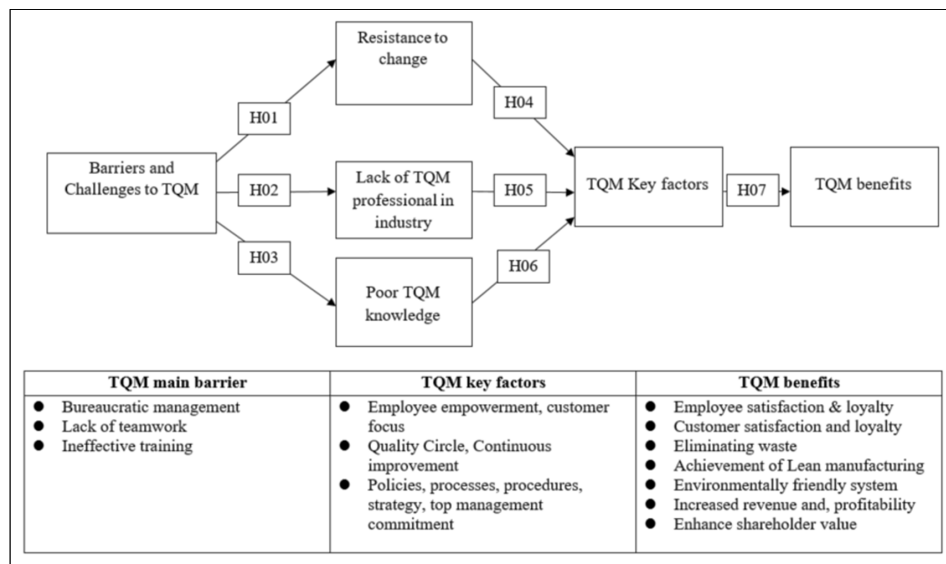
Resistance to change

H01

H04

Barriers and Challenges to TQM

H02

Lack of TQM professional in industry

H05

TQM Key factors

H07

TQM benefits

H03

H06

Poor TQM knowledge

| TQM main barrier | TQM key factors | TQM benefits |
|---|---|---|
| ● Bureaucratic management<br>● Lack of teamwork<br>● Ineffective training | ● Employee empowerment, customer focus<br>● Quality Circle, Continuous improvement<br>● Policies, processes, procedures, strategy, top management commitment | ● Employee satisfaction & loyalty<br>● Customer satisfaction and loyalty<br>● Eliminating waste<br>● Achievement of Lean manufacturing<br>● Environmentally friendly system<br>● Increased revenue and, profitability<br>● Enhance shareholder value |